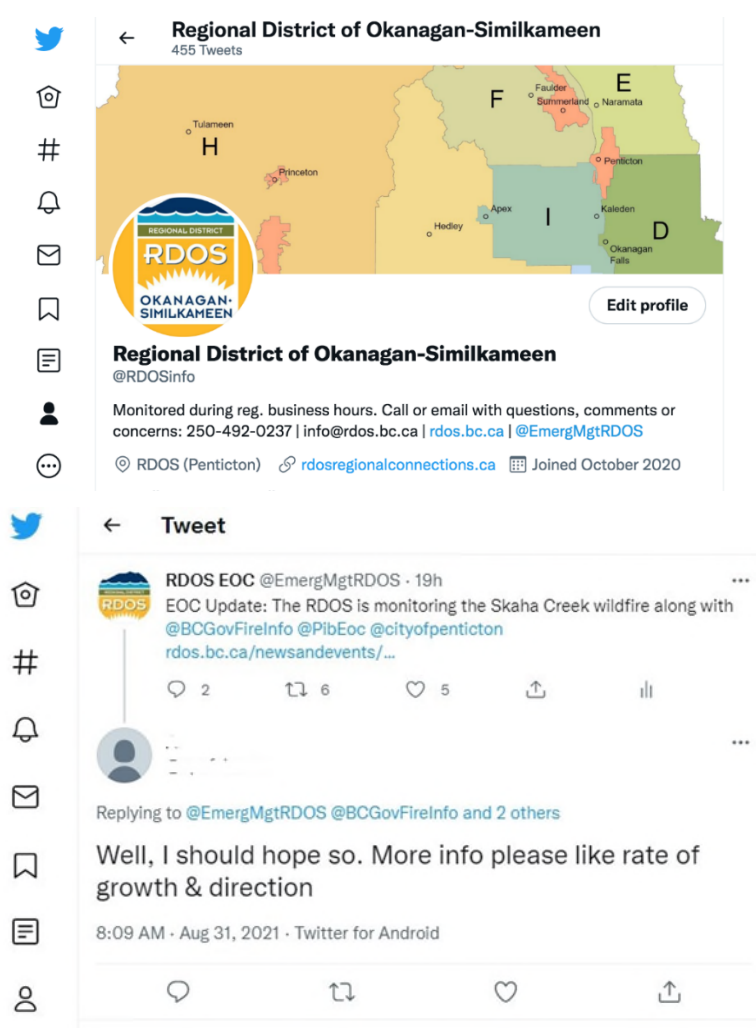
Regional District of Okanagan-Similkameen
455 Tweets

Tulameen
H
Princeton
F
Faulder
Summerland
E
Naramata
Penticton
Hedley
Apex
I
Kaleden
D
Okanagan Falls

REGIONAL DISTRICT
RDOS
OKANAGAN-SIMILKAMEEN

Edit profile

Regional District of Okanagan-Similkameen
@RDOSinfo

Monitored during reg. business hours. Call or email with questions, comments or concerns: 250-492-0237 | info@rdos.bc.ca | rdos.bc.ca | @EmergMgtRDOS

RDOS (Penticton) rdosregionalconnections.ca Joined October 2020

Tweet

RDOS EOC @EmergMgtRDOS · 19h
EOC Update: The RDOS is monitoring the Skaha Creek wildfire along with @BCGovFireInfo @PibEoc @cityofpenticton rdos.bc.ca/newsandevents/...

2 6 5

Replying to @EmergMgtRDOS @BCGovFireInfo and 2 others

Well, I should hope so. More info please like rate of growth & direction

8:09 AM · Aug 31, 2021 · Twitter for Android